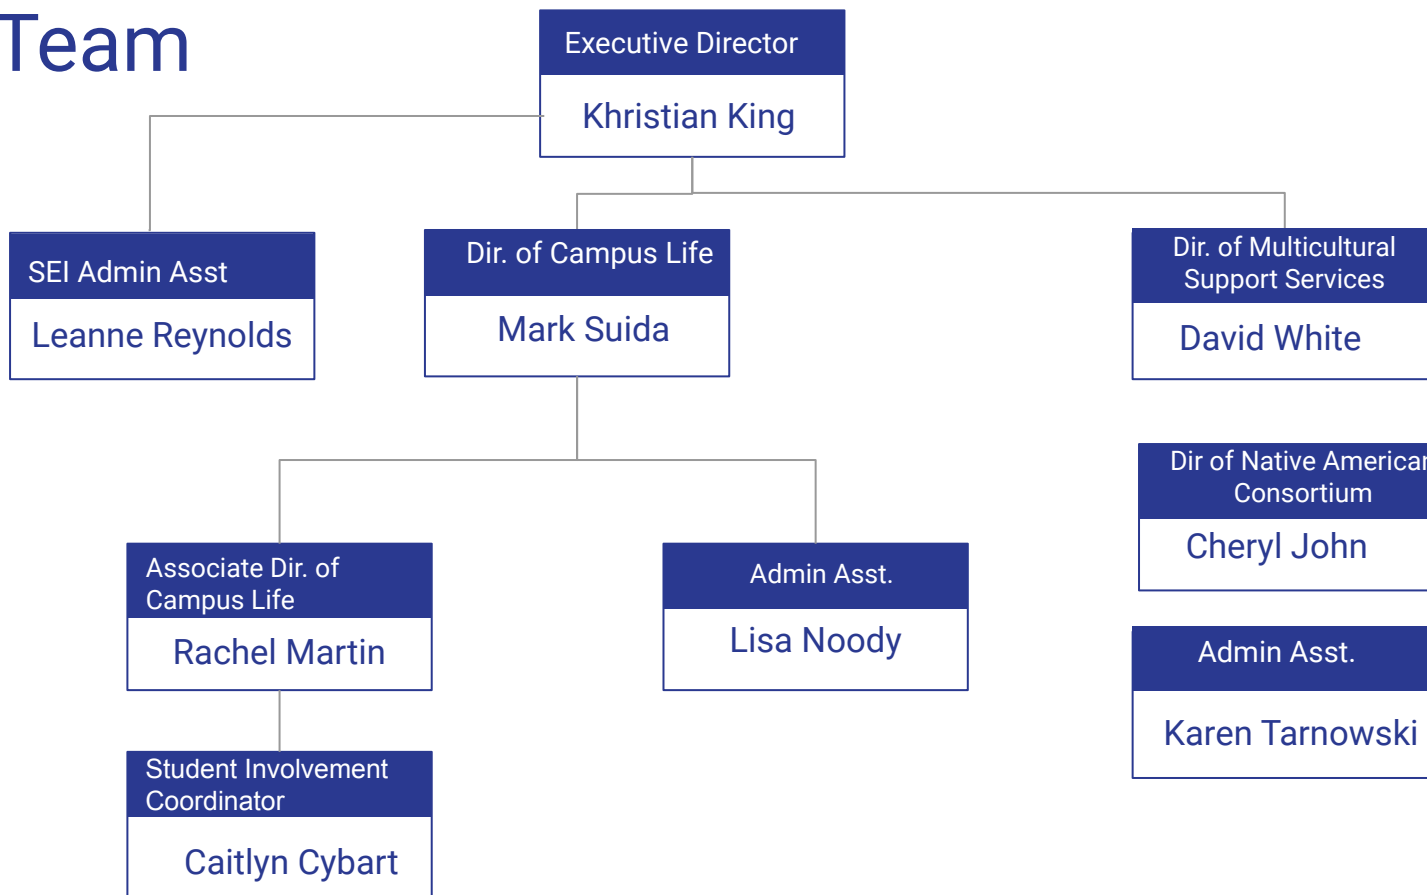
Team

Executive Director
Khristian King

SEI Admin Asst
Leanne Reynolds

Dir. of Campus Life
Mark Suida

Dir. of Multicultural Support Services
David White

Dir of Native American Consortium
Cheryl John

Admin Asst.
Karen Tarnowski

Associate Dir. of Campus Life
Rachel Martin

Admin Asst.
Lisa Noody

Student Involvement Coordinator
Caitlyn Cybart